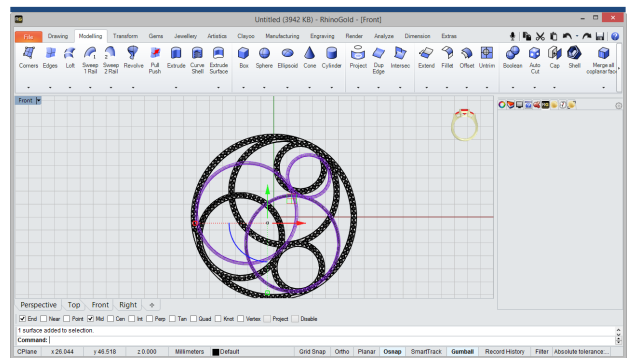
Untitled (3942 KB) - RhinoGold - [Front]

File | Drawing | Modelling | Transform | Gems | Jewellery | Artistics | Clayoo | Manufacturing | Engraving | Render | Analyze | Dimension | Extras

Corners | Edges | Loft | Sweep 1 Rail | Sweep 2 Rail | Revolve | Pull Push | Extrude | Curve Shell | Extrude Surface | Box | Sphere | Ellipsoid | Cone | Cylinder | Project | Dup Edge | Intersec | Extend | Fillet | Offset | Untrim | Boolean | Auto Cut | Cap | Shell | Merge all coplanar face

Front

Perspective | Top | Front | Right

End | Near | Point | Mid | Cen | Int | Perp | Tan | Quad | Knot | Vertex | Project | Disable

1 surface added to selection.
Command:

CPlane | x 25.044 | y 46.518 | z 0.000 | Millimeters | Default | Grid Snap | Ortho | Planar | Osnap | SmartTrack | Gumball | Record History | Filter | Absolute tolerance...